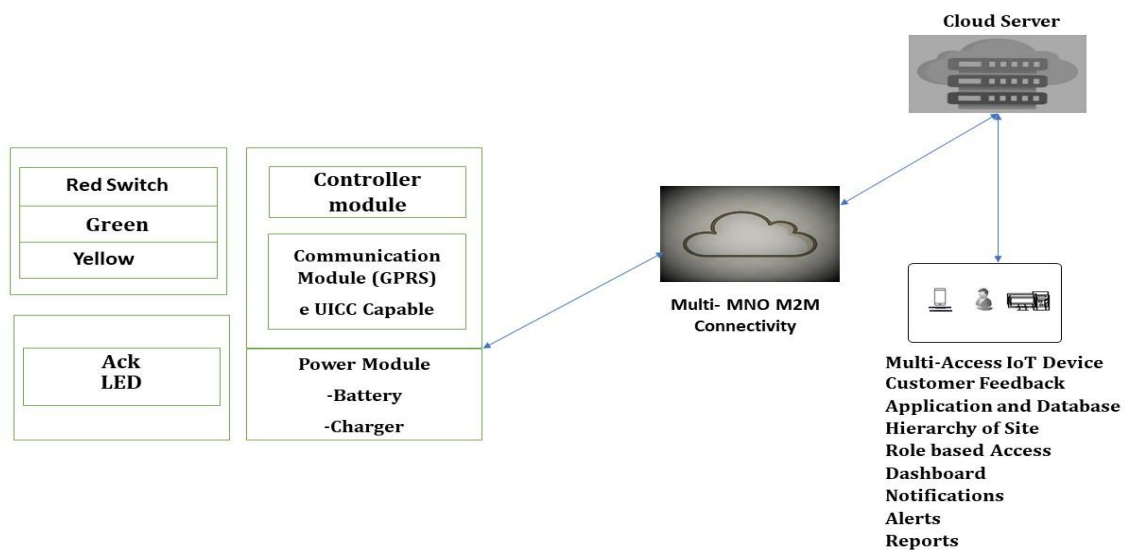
Cloud Server

Red Switch
Green
Yellow

Ack
LED

Controller module

Communication Module (GPRS)
e UICC Capable

Power Module
-Battery
-Charger

Multi- MNO M2M Connectivity

Multi-Access IoT Device
Customer Feedback
Application and Database
Hierarchy of Site
Role based Access
Dashboard
Notifications
Alerts
Reports